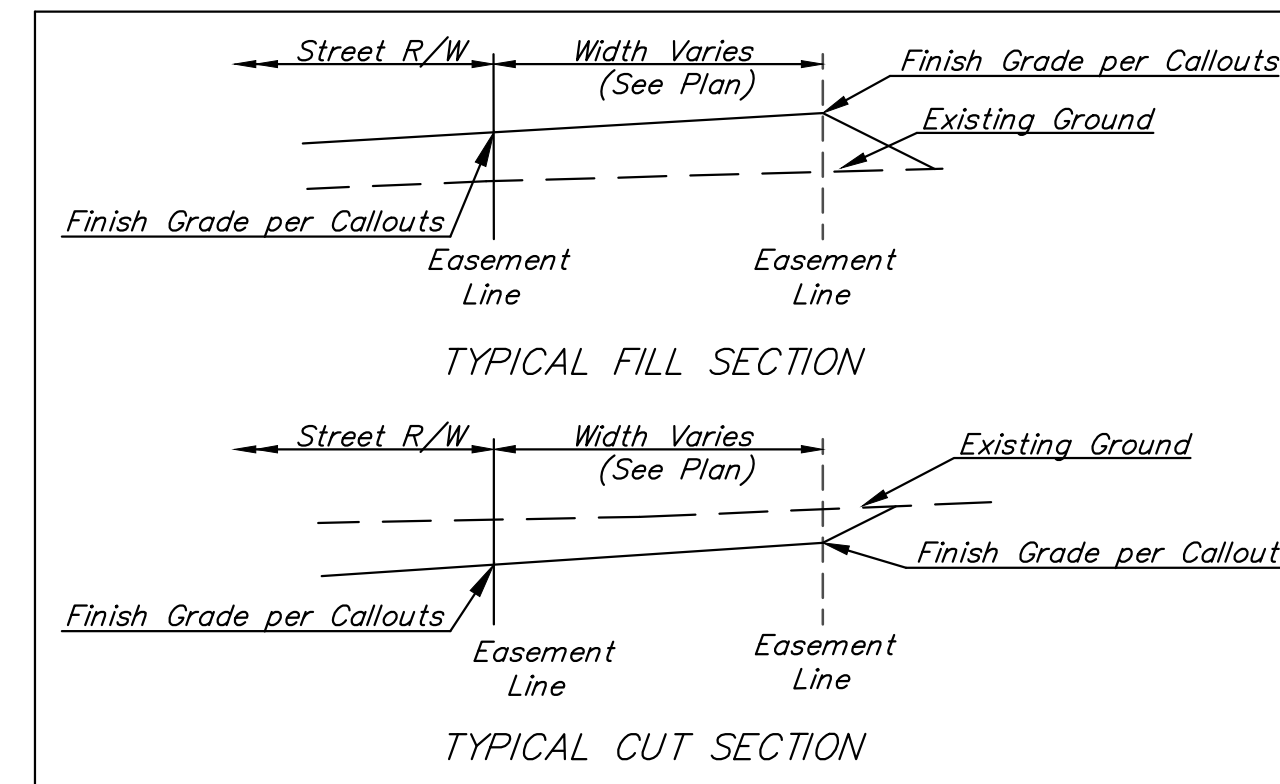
Street R/W

Width Varies (See Plan)

Finish Grade per Callouts

Existing Ground

Finish Grade per Callouts

Easement Line

Easement Line

TYPICAL FILL SECTION

Street R/W

Width Varies (See Plan)

Existing Ground

Finish Grade per Callout

Finish Grade per Callouts

Easement Line

Easement Line

TYPICAL CUT SECTION